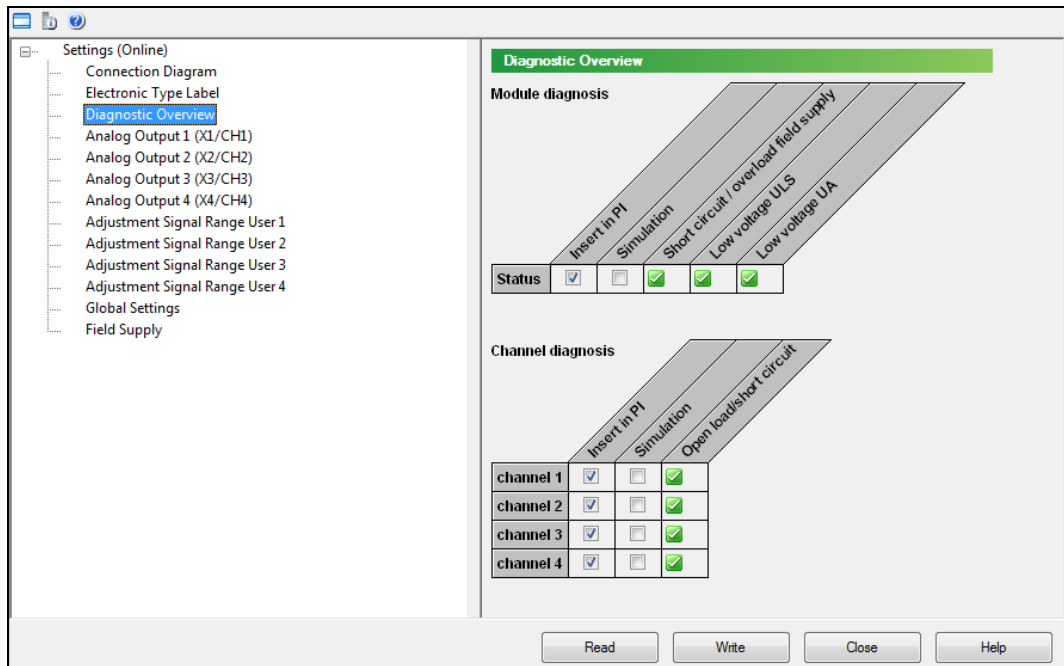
Settings (Online)
Connection Diagram
Electronic Type Label
Diagnostic Overview
Analog Output 1 (X1/CH1)
Analog Output 2 (X2/CH2)
Analog Output 3 (X3/CH3)
Analog Output 4 (X4/CH4)
Adjustment Signal Range User 1
Adjustment Signal Range User 2
Adjustment Signal Range User 3
Adjustment Signal Range User 4
Global Settings
Field Supply

Diagnostic Overview

Module diagnosis

| | Insert in PI | Simulation | Short circuit / overload field supply | Low voltage ULS | Low voltage UA |
|---|---|---|---|---|---|
| Status | ☑ | ☐ | ☑ | ☑ | ☑ |

Channel diagnosis

| | Insert in PI | Simulation | Open load/short circuit |
|---|---|---|---|
| channel 1 | ☑ | ☐ | ☑ |
| channel 2 | ☑ | ☐ | ☑ |
| channel 3 | ☑ | ☐ | ☑ |
| channel 4 | ☑ | ☐ | ☑ |

Read Write Close Help